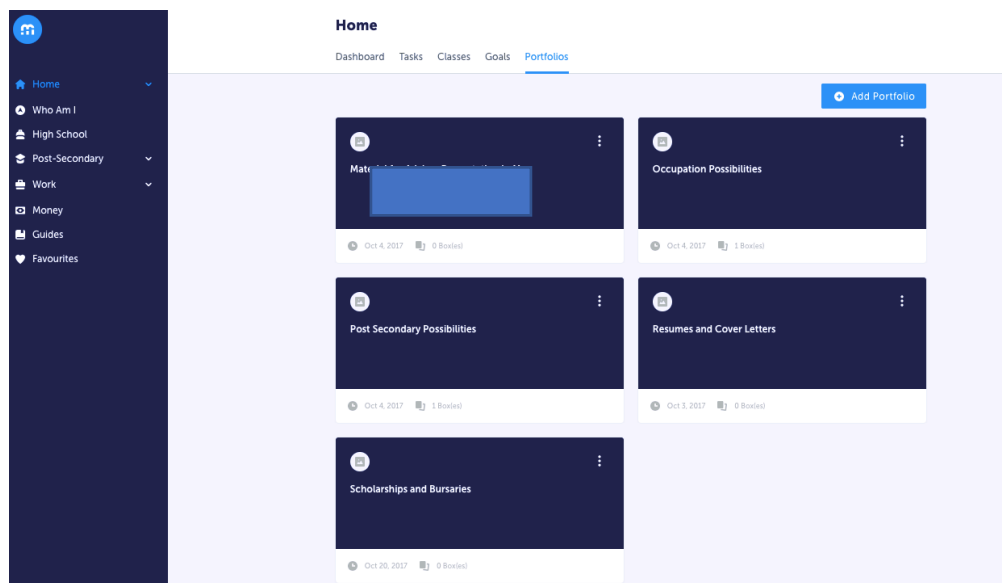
Home
Who Am I
High School
Post-Secondary
Work
Money
Guides
Favourites

Home

Dashboard Tasks Classes Goals Portfolios

Add Portfolio

Mate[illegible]

Oct 4, 2017 0 Box(es)

Occupation Possibilities

Oct 4, 2017 1 Box(es)

Post Secondary Possibilities

Oct 4, 2017 1 Box(es)

Resumes and Cover Letters

Oct 3, 2017 0 Box(es)

Scholarships and Bursaries

Oct 20, 2017 0 Box(es)